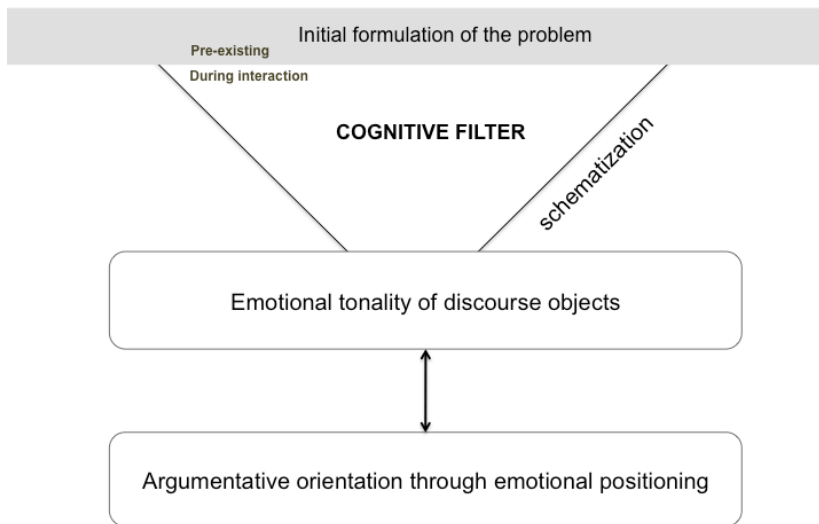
Initial formulation of the problem

Pre-existing

During interaction

COGNITIVE FILTER

schematization

Emotional tonality of discourse objects

Argumentative orientation through emotional positioning